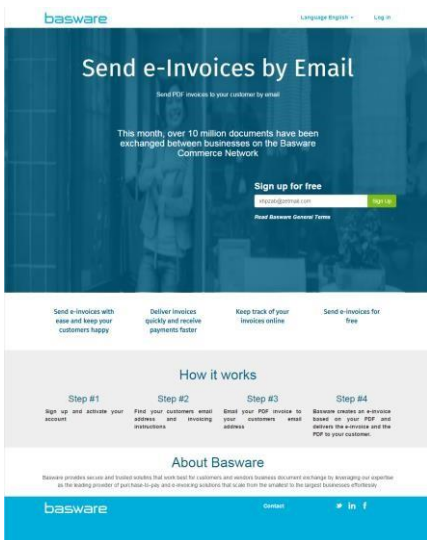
basware

Language English ▾ Log in

Send e-Invoices by Email

Send PDF invoices to your customer by email

This month, over 10 million documents have been exchanged between businesses on the Basware Commerce Network

Sign up for free

xyz@mail.com

Sign Up

Read Basware General Terms

Send e-invoices with ease and keep your customers happy

Deliver invoices quickly and receive payments faster

Keep track of your invoices online

Send e-invoices for free

How it works

Step #1
Sign up and activate your account

Step #2
Find your customers email address and invoicing instructions

Step #3
Email your PDF invoice to your customers email address

Step #4
Basware creates an e-invoice based on your PDF and delivers the e-invoice and the PDF to your customer.

About Basware

Basware provides secure and trusted solutions that work best for customers and vendors business document exchange by leveraging our expertise as the leading provider of purchase-to-pay and e-invoicing solutions that scale from the smallest to the largest businesses effortlessly

basware

Contact

in f